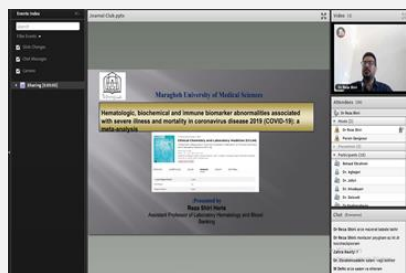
Events Index

Journal Club.pptx

Video

Maragheh University of Medical Sciences

Hematologic, biochemical and immune biomarker abnormalities associated with severe illness and mortality in coronavirus disease 2019 (COVID-19): a meta-analysis

Presented by
Reza Shiri Heris
Assistant Professor of Laboratory Hematology and Blood Banking

Attendees

Participants

Chat